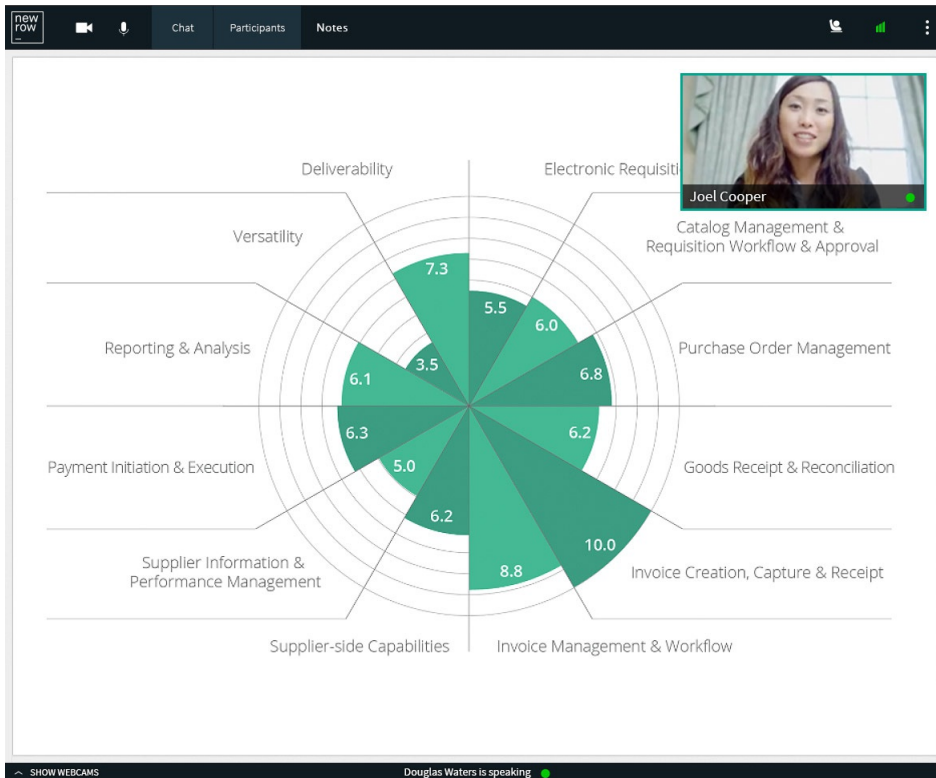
new row

Chat

Participants

Notes

Joel Cooper

Deliverability

Electronic Requisiti

Catalog Management & Requisition Workflow & Approval

Versatility

Reporting & Analysis

Purchase Order Management

Payment Initiation & Execution

Goods Receipt & Reconciliation

Supplier Information & Performance Management

Invoice Creation, Capture & Receipt

Supplier-side Capabilities

Invoice Management & Workflow

7.3

5.5

6.0

6.8

3.5

6.1

6.3

6.2

5.0

6.2

10.0

8.8

SHOW WEBCAMS

Douglas Waters is speaking